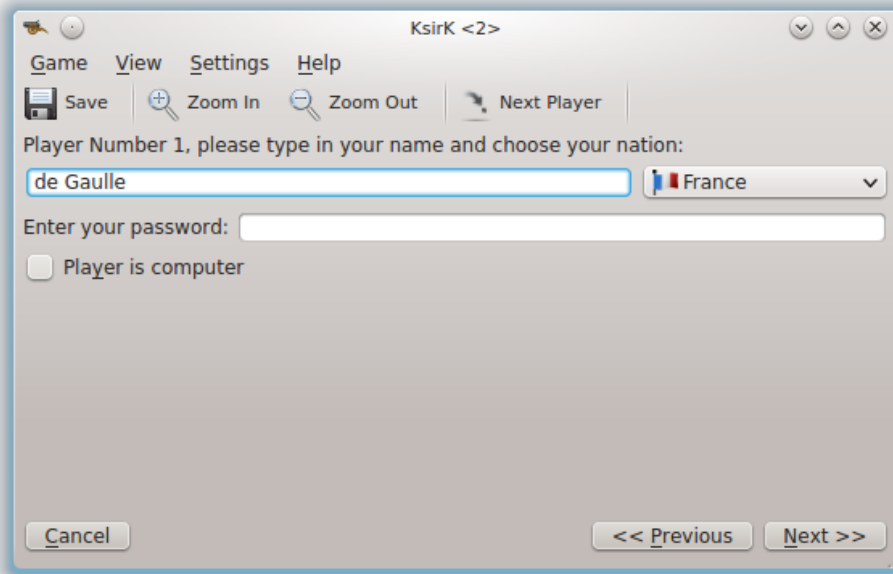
KsirK <2>

Game View Settings Help

Save Zoom In Zoom Out Next Player

Player Number 1, please type in your name and choose your nation:

de Gaulle

France

Enter your password:

Player is computer

Cancel

<< Previous

Next >>